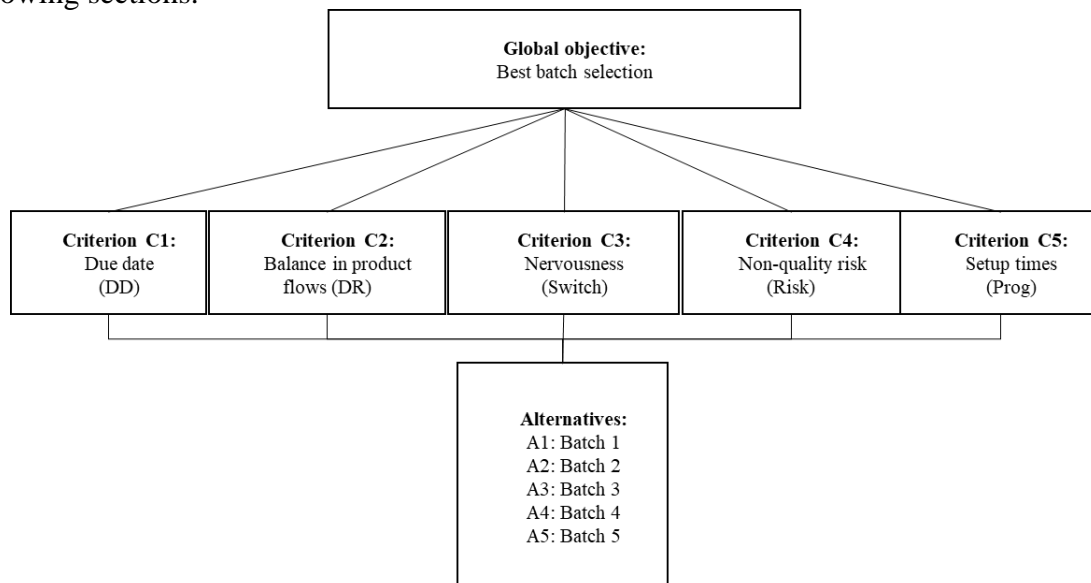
owing sections.

Global objective:
Best batch selection

Criterion C1:
Due date
(DD)

Criterion C2:
Balance in product flows (DR)

Criterion C3:
Nervousness
(Switch)

Criterion C4:
Non-quality risk
(Risk)

Criterion C5:
Setup times
(Prog)

Alternatives:
A1: Batch 1
A2: Batch 2
A3: Batch 3
A4: Batch 4
A5: Batch 5